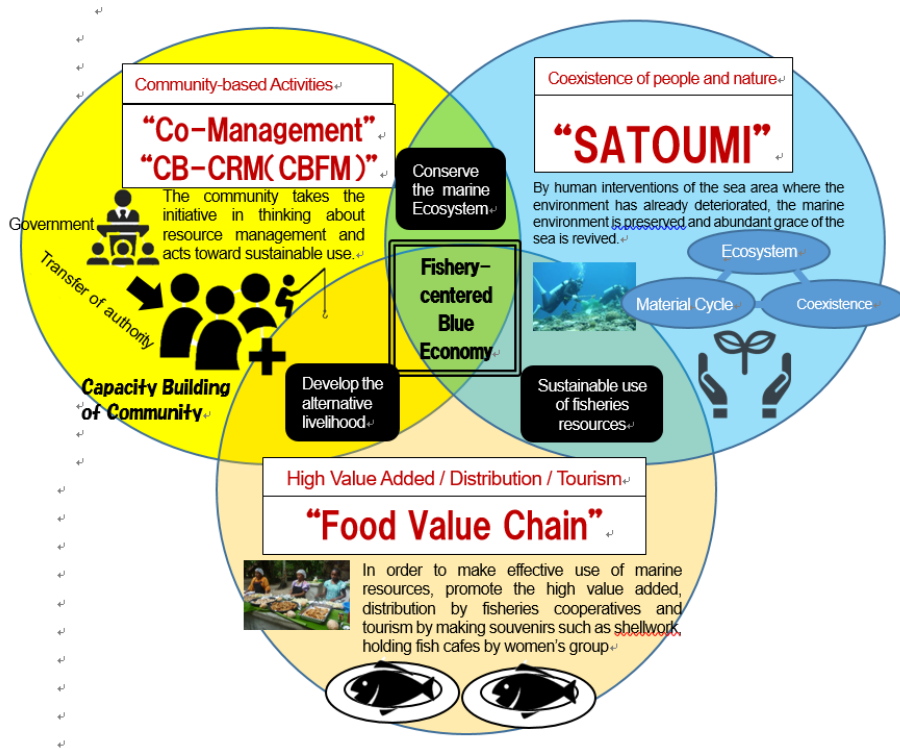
Community-based Activities

“Co-Management”
“CB-CRM(CBFM)”

The community takes the initiative in thinking about resource management and acts toward sustainable use.

Government

Transfer of authority

Capacity Building of Community

Coexistence of people and nature

“SATOUMI”

By human interventions of the sea area where the environment has already deteriorated, the marine environment is preserved and abundant grace of the sea is revived.

Ecosystem

Material Cycle

Coexistence

Conserve the marine Ecosystem

Fishery-centered Blue Economy

Develop the alternative livelihood

Sustainable use of fisheries resources

High Value Added / Distribution / Tourism

“Food Value Chain”

In order to make effective use of marine resources, promote the high value added, distribution by fisheries cooperatives and tourism by making souvenirs such as shellwork, holding fish cafes by women's group